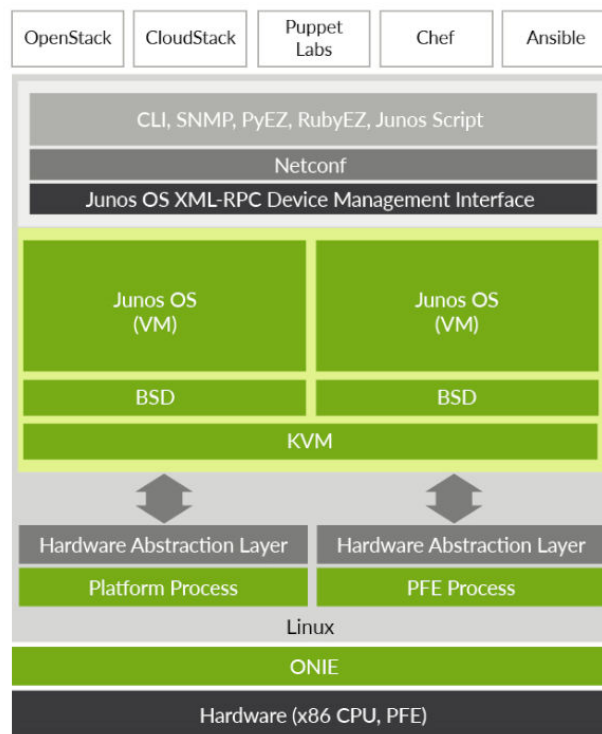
OpenStack
CloudStack
Puppet Labs
Chef
Ansible

CLI, SNMP, PyEZ, RubyEZ, Junos Script
Netconf
Junos OS XML-RPC Device Management Interface

Junos OS (VM)
Junos OS (VM)
BSD
BSD
KVM

Hardware Abstraction Layer
Hardware Abstraction Layer
Platform Process
PFE Process
Linux
ONIE
Hardware (x86 CPU, PFE)